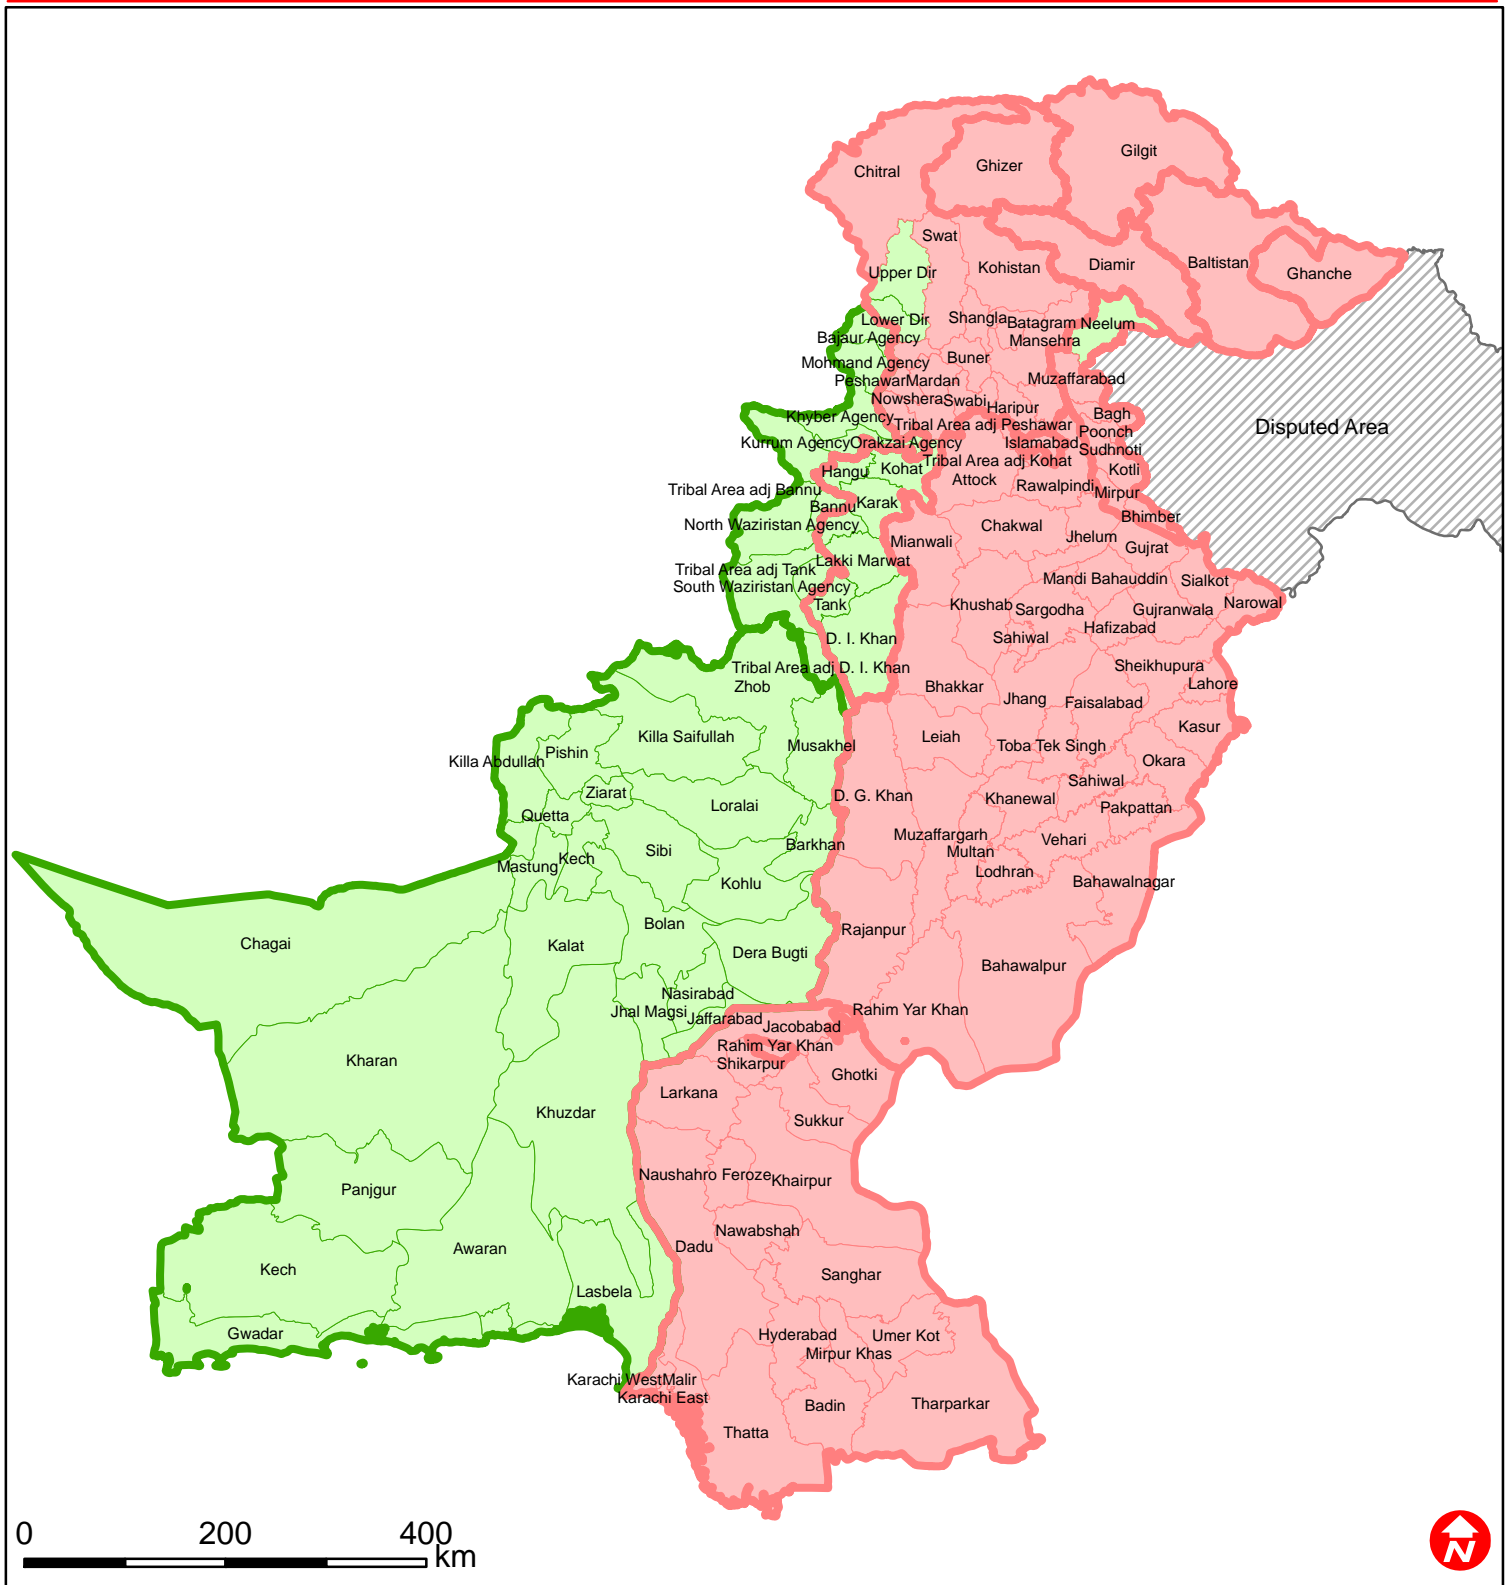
Chitral
Ghizer
Gilgit
Swat
Upper Dir
Kohistan
Diamir
Baltistan
Ghanche
Lower Dir
Bajaur Agency
Shangla
Batagram
Neelum
Mansehra
Mohmand Agency
Buner
Peshawar
Mardan
Muzaffarabad
Nowshera
Swabi
Haripur
Khyber Agency
Tribal Area adj Peshawar
Bagh
Poonch
Disputed Area
Kurrum Agency
Orakzai Agency
Islamabad
Sudhnoti
Hangu
Kohat
Tribal Area adj Kohat
Kotli
Attock
Tribal Area adj Bannu
Rawalpindi
Mirpur
Bannu
Karak
Bhimber
North Waziristan Agency
Chakwal
Jhelum
Mianwali
Gujrat
Lakki Marwat
Tribal Area adj Tank
Mandi Bahauddin
Sialkot
South Waziristan Agency
Tank
Khushab
Sargodha
Gujranwala
Narowal
D. I. Khan
Sahiwal
Hafizabad
Tribal Area adj D. I. Khan
Sheikhupura
Zhob
Bhakkar
Lahore
Jhang
Faisalabad
Killa Saifullah
Leiah
Kasur
Killa Abdullah
Pishin
Musakhel
Toba Tek Singh
Okara
Sahiwal
Ziarat
D. G. Khan
Khanewal
Loralai
Pakpattan
Quetta
Muzaffargarh
Vehari
Multan
Sibi
Barkhan
Mastung
Kech
Lodhran
Kohlu
Bahawalnagar
Chagai
Bolan
Kalat
Rajanpur
Dera Bugti
Bahawalpur
Nasirabad
Jhal Magsi
Jaffarabad
Rahim Yar Khan
Jacobabad
Rahim Yar Khan
Kharan
Shikarpur
Ghotki
Larkana
Khuzdar
Sukkur
Naushahro Feroze
Khairpur
Panjgur
Nawabshah
Dadu
Awaran
Kech
Sanghar
Lasbela
Gwadar
Hyderabad
Umer Kot
Mirpur Khas
Karachi West
Malir
Karachi East
Badin
Tharparkar
Thatta
0
200
400
km